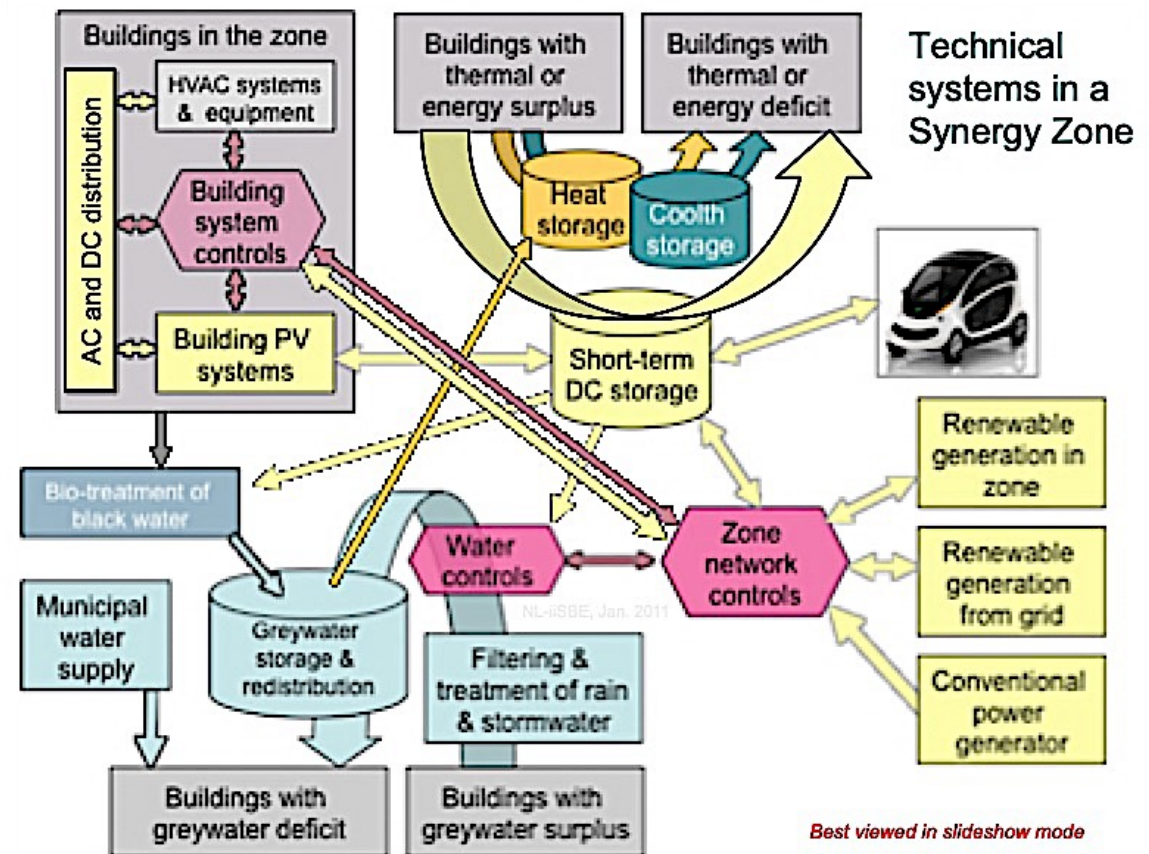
Technical systems in a Synergy Zone

Buildings in the zone

AC and DC distribution

HVAC systems & equipment

Building system controls

Building PV systems

Buildings with thermal or energy surplus

Buildings with thermal or energy deficit

Heat storage

Coolth storage

Short-term DC storage

Renewable generation in zone

Renewable generation from grid

Conventional power generator

Zone network controls

Water controls

Bio-treatment of black water

Municipal water supply

Greywater storage & redistribution

Filtering & treatment of rain & stormwater

NL-iiSBE, Jan. 2011

Buildings with greywater deficit

Buildings with greywater surplus

Best viewed in slideshow mode